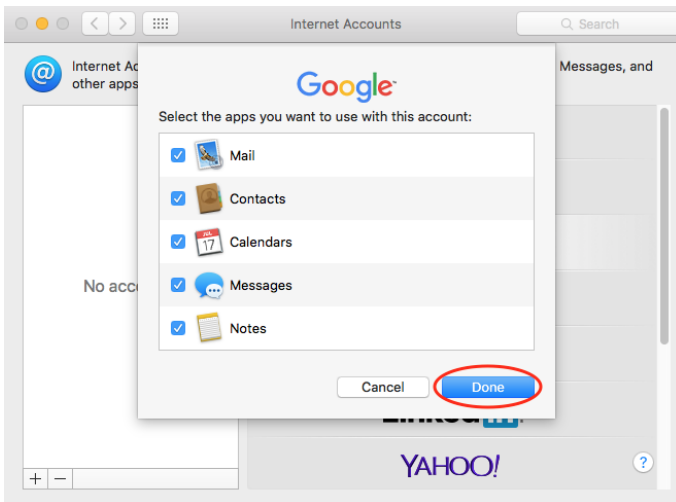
Internet Accounts

Search

Internet Ac
other apps

Messages, and

No acc

Google

Select the apps you want to use with this account:

Mail

Contacts

JUL
17

Calendars

Messages

Notes

Cancel

Done

YAHOO!

?

+ −